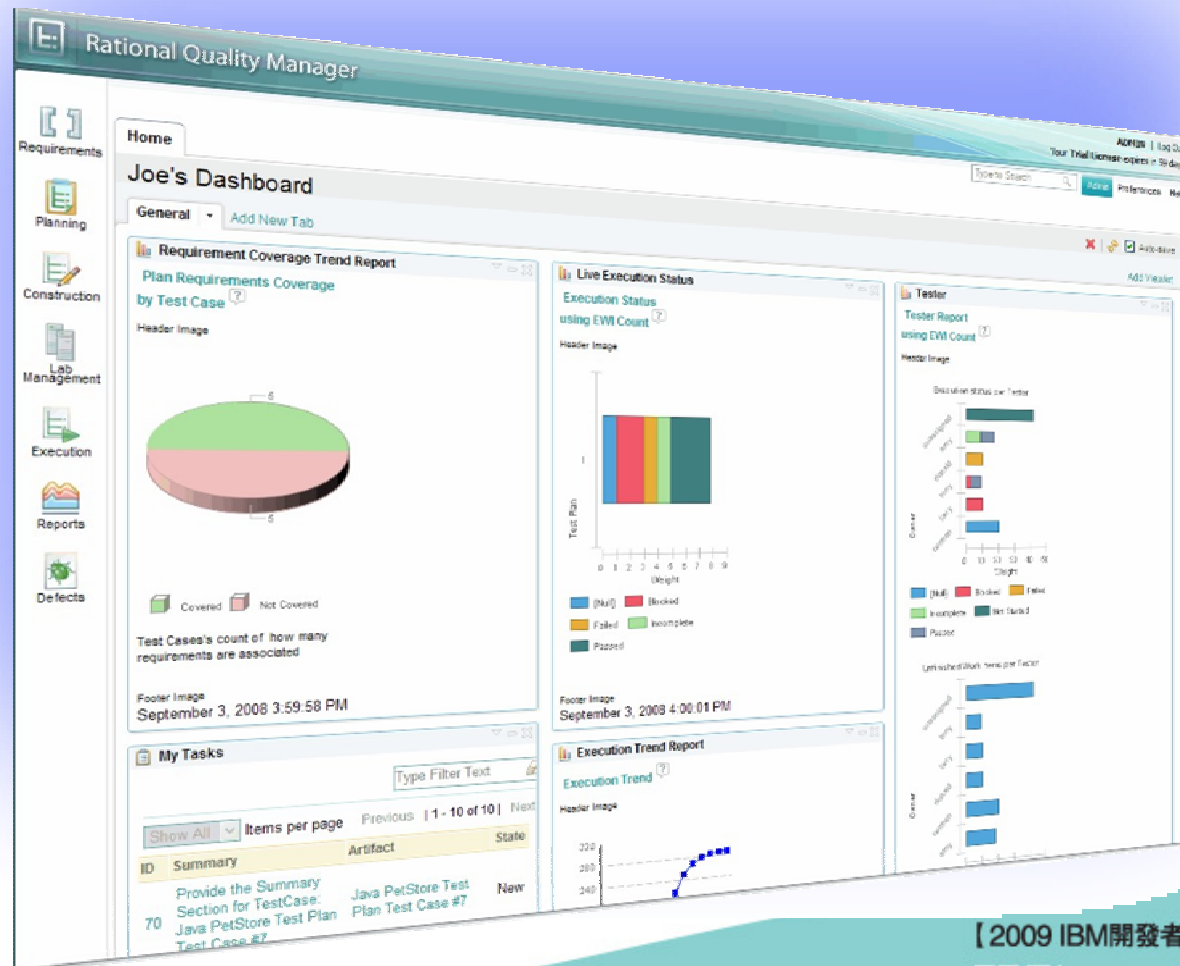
Rational Quality Manager

Requirements
Planning
Construction
Lab Management
Execution
Reports
Defects

Home

ADMIN | Log Out
Your Trial License expires in 58 days

Type to Search
Admin Preferences

Joe's Dashboard

General
Add New Tab

Auto-Save
Add Viewlet

Requirement Coverage Trend Report

Plan Requirements Coverage by Test Case

Header Image

5
5

Covered Not Covered

Test Case's count of how many requirements are associated

Footer Image
September 3, 2008 3:59:58 PM

Live Execution Status

Execution Status using EWI Count

Header Image

Test Plan
1
0 1 2 3 4 5 6 7 8 9
Weight

(Null) Blocked
Failed Incomplete
Passed

Footer Image
September 3, 2008 4:00:01 PM

Tester

Tester Report using EWI Count

Header Image

Execution Status per Tester

Owner
Weight

(Null) Blocked Failed
Incomplete Not Started
Passed

Unfinished Work Items per Tester

Owner

My Tasks

Type Filter Text

Show All Items per page Previous | 1 - 10 of 10 | Next

| ID | Summary | Artifact | State |
|---|---|---|---|
| 70 | Provide the Summary Section for TestCase: Java PetStore Test Plan Test Case #7 | Java PetStore Test Plan Test Case #7 | New |

Execution Trend Report

Execution Trend

Header Image

320
280
240

【2009 IBM開發者